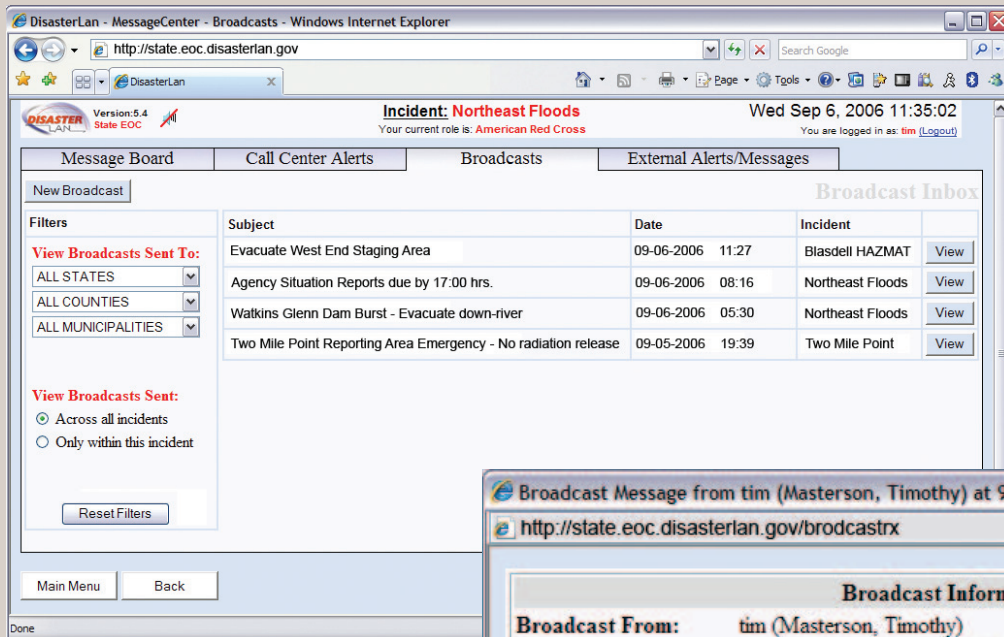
DisasterLan - MessageCenter - Broadcasts - Windows Internet Explorer

http://state.eoc.disasterlan.gov

Search Google

DisasterLan

Page · Tools ·

DISASTER LAN Version:5.4 State EOC

Incident: Northeast Floods
Your current role is: American Red Cross

Wed Sep 6, 2006 11:35:02
You are logged in as: tim (Logout)

Message Board | Call Center Alerts | Broadcasts | External Alerts/Messages

New Broadcast

Broadcast Inbox

Filters

View Broadcasts Sent To:
ALL STATES
ALL COUNTIES
ALL MUNICIPALITIES

View Broadcasts Sent:
Across all incidents
Only within this incident

Reset Filters

| Subject | Date | Incident | |
|---|---|---|---|
| Evacuate West End Staging Area | 09-06-2006 11:27 | Blasdell HAZMAT | View |
| Agency Situation Reports due by 17:00 hrs. | 09-06-2006 08:16 | Northeast Floods | View |
| Watkins Glenn Dam Burst - Evacuate down-river | 09-06-2006 05:30 | Northeast Floods | View |
| Two Mile Point Reporting Area Emergency - No radiation release | 09-05-2006 19:39 | Two Mile Point | View |

Main Menu | Back

Done

Broadcast Message from tim (Masterson, Timothy) at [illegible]

http://state.eoc.disasterlan.gov/brodcastrx

Broadcast Inform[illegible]

Broadcast From: tim (Masterson, Timothy)